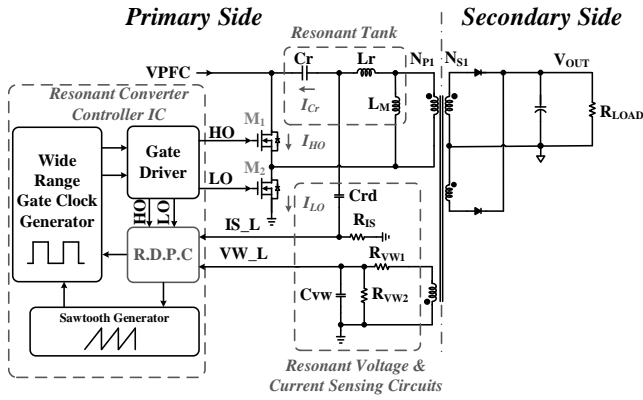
Primary Side

Secondary Side

Resonant Tank

VPFC

Cr

Lr

$N_{P1}$

$N_{S1}$

$V_{OUT}$

$I_{Cr}$

$L_M$

$R_{LOAD}$

Resonant Converter Controller IC

$M_1$

HO

$I_{HO}$

Wide Range Gate Clock Generator

Gate Driver

LO

$M_2$

$I_{LO}$

Crd

HO

LO

IS_L

$R_{IS}$

R.D.P.C

VW_L

$R_{VW1}$

Cvw

$R_{VW2}$

Sawtooth Generator

Resonant Voltage & Current Sensing Circuits